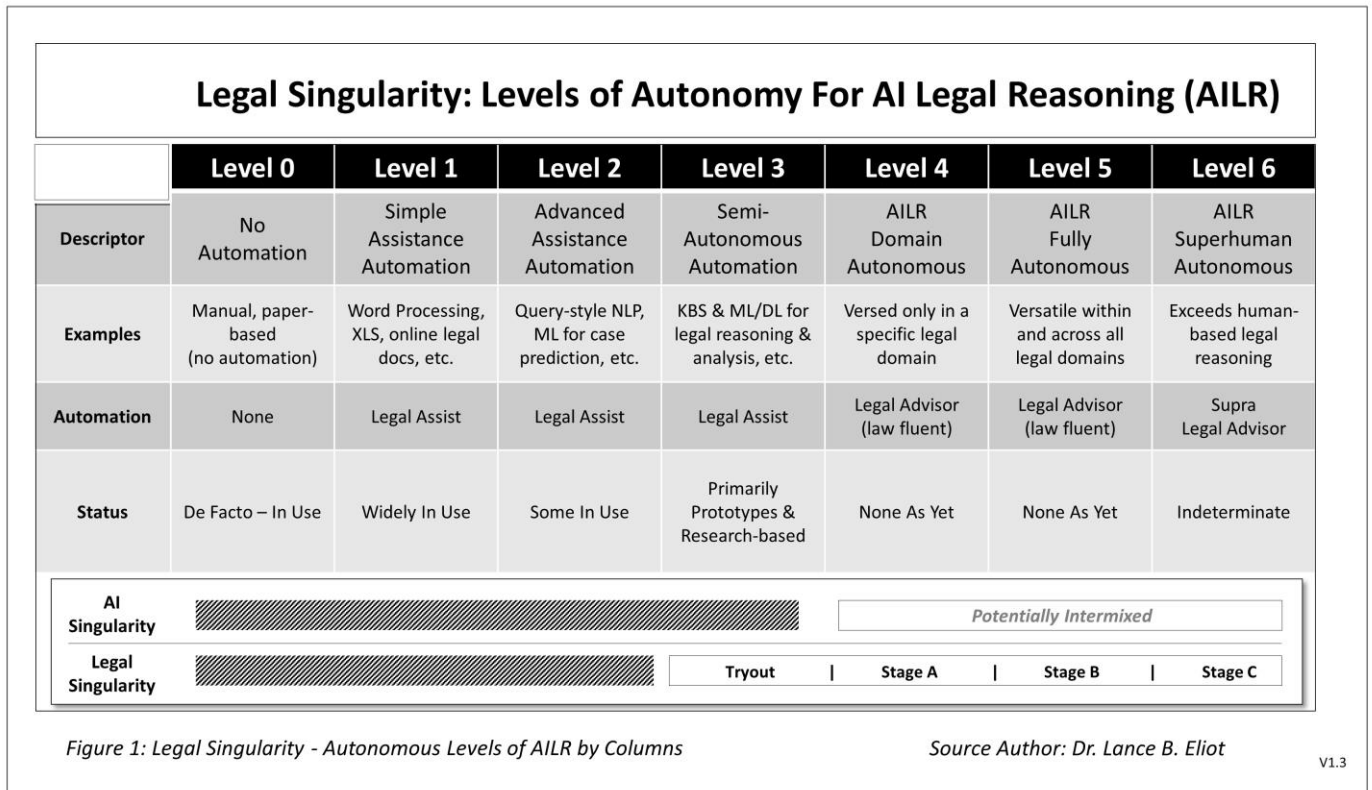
Legal Singularity: Levels of Autonomy For AI Legal Reasoning (AILR)

| | Level 0 | Level 1 | Level 2 | Level 3 | Level 4 | Level 5 | Level 6 |
|---|---|---|---|---|---|---|---|
| Descriptor | No Automation | Simple Assistance Automation | Advanced Assistance Automation | Semi-Autonomous Automation | AILR Domain Autonomous | AILR Fully Autonomous | AILR Superhuman Autonomous |
| Examples | Manual, paper-based (no automation) | Word Processing, XLS, online legal docs, etc. | Query-style NLP, ML for case prediction, etc. | KBS & ML/DL for legal reasoning & analysis, etc. | Versed only in a specific legal domain | Versatile within and across all legal domains | Exceeds human-based legal reasoning |
| Automation | None | Legal Assist | Legal Assist | Legal Assist | Legal Advisor (law fluent) | Legal Advisor (law fluent) | Supra Legal Advisor |
| Status | De Facto – In Use | Widely In Use | Some In Use | Primarily Prototypes & Research-based | None As Yet | None As Yet | Indeterminate |

AI Singularity
Potentially Intermixed

Legal Singularity
Tryout | Stage A | Stage B | Stage C

Figure 1: Legal Singularity - Autonomous Levels of AILR by Columns

Source Author: Dr. Lance B. Eliot

V1.3